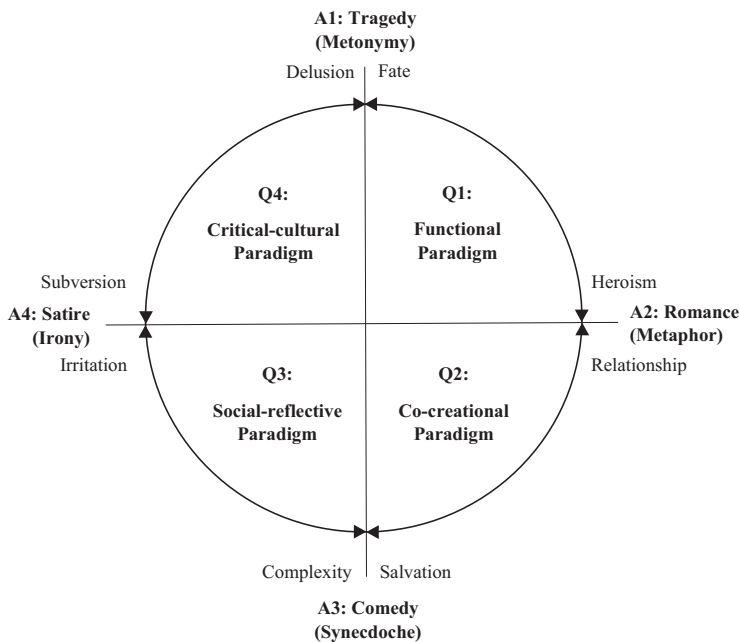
A1: Tragedy
(Metonymy)

Delusion | Fate

Q4:
Critical-cultural Paradigm

Q1:
Functional Paradigm

Subversion

Heroism

A4: Satire
(Irony)

A2: Romance
(Metaphor)

Irritation

Relationship

Q3:
Social-reflective Paradigm

Q2:
Co-creational Paradigm

Complexity | Salvation

A3: Comedy
(Synecdoche)